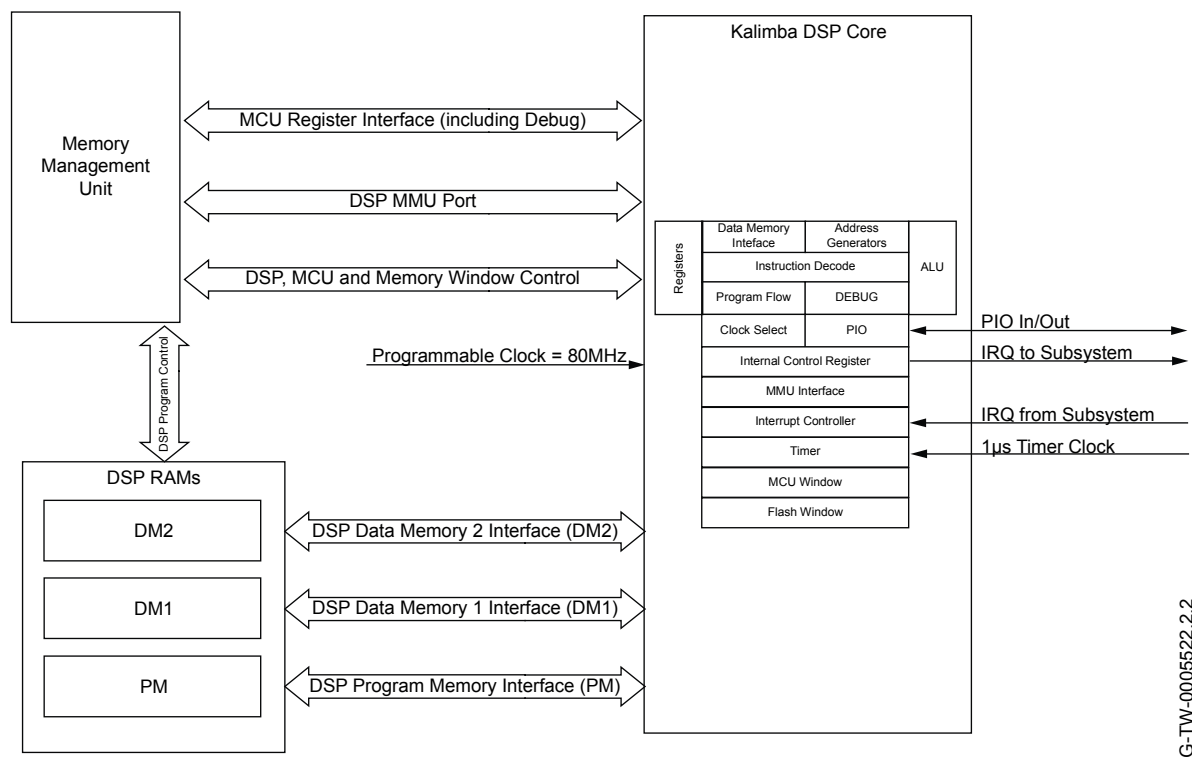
Memory Management Unit

MCU Register Interface (including Debug)

DSP MMU Port

DSP, MCU and Memory Window Control

DSP Program Control

Kalimba DSP Core

Registers

Data Memory Inteface

Address Generators

Instruction Decode

ALU

Program Flow

DEBUG

Clock Select

PIO

Internal Control Register

MMU Interface

Interrupt Controller

Timer

MCU Window

Flash Window

PIO In/Out

IRQ to Subsystem

IRQ from Subsystem

1µs Timer Clock

Programmable Clock = 80MHz

DSP RAMs

DM2

DM1

PM

DSP Data Memory 2 Interface (DM2)

DSP Data Memory 1 Interface (DM1)

DSP Program Memory Interface (PM)

G-TW-0005522.2.2